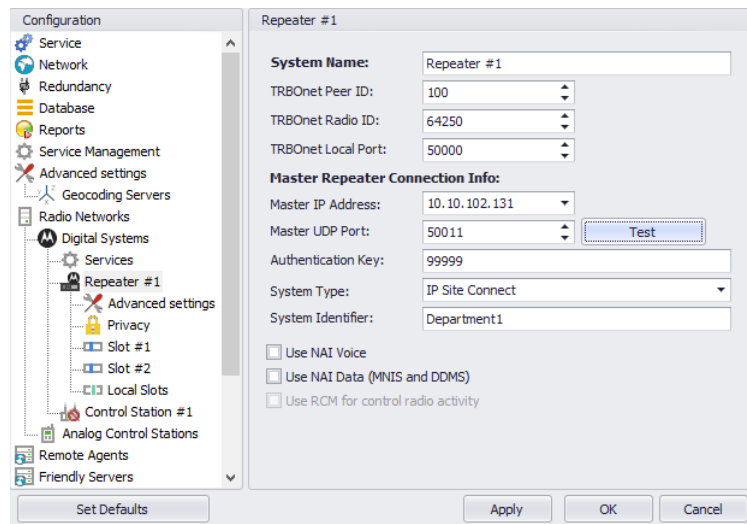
Configuration
Service
Network
Redundancy
Database
Reports
Service Management
Advanced settings
Geocoding Servers
Radio Networks
Digital Systems
Services
Repeater #1
Advanced settings
Privacy
Slot #1
Slot #2
Local Slots
Control Station #1
Analog Control Stations
Remote Agents
Friendly Servers

Repeater #1

| | |
|---|---|
| System Name: | Repeater #1 |
| TRBOnet Peer ID: | 100 |
| TRBOnet Radio ID: | 64250 |
| TRBOnet Local Port: | 50000 |

Master Repeater Connection Info:

| | |
|---|---|
| Master IP Address: | 10.10.102.131 |
| Master UDP Port: | 50011 |
| Authentication Key: | 99999 |
| System Type: | IP Site Connect |
| System Identifier: | Department1 |

Test

Use NAI Voice
Use NAI Data (MNIS and DDMS)
Use RCM for control radio activity

Set Defaults
Apply
OK
Cancel